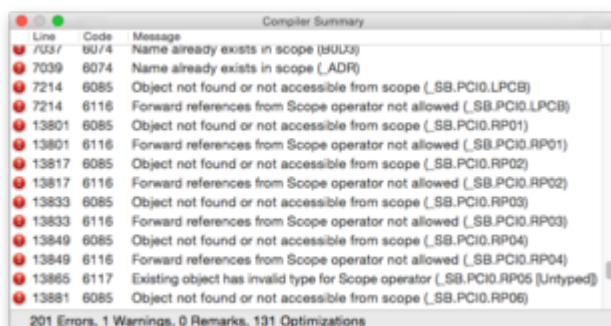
Compiler Summary

| Line | Code | Message |
|---|---|---|
| 7037 | 6074 | Name already exists in scope (BUU3) |
| 7039 | 6074 | Name already exists in scope (_ADR) |
| 7214 | 6085 | Object not found or not accessible from scope (_SB.PCI0.LPCB) |
| 7214 | 6116 | Forward references from Scope operator not allowed (_SB.PCI0.LPCB) |
| 13801 | 6085 | Object not found or not accessible from scope (_SB.PCI0.RP01) |
| 13801 | 6116 | Forward references from Scope operator not allowed (_SB.PCI0.RP01) |
| 13817 | 6085 | Object not found or not accessible from scope (_SB.PCI0.RP02) |
| 13817 | 6116 | Forward references from Scope operator not allowed (_SB.PCI0.RP02) |
| 13833 | 6085 | Object not found or not accessible from scope (_SB.PCI0.RP03) |
| 13833 | 6116 | Forward references from Scope operator not allowed (_SB.PCI0.RP03) |
| 13849 | 6085 | Object not found or not accessible from scope (_SB.PCI0.RP04) |
| 13849 | 6116 | Forward references from Scope operator not allowed (_SB.PCI0.RP04) |
| 13865 | 6117 | Existing object has invalid type for Scope operator (_SB.PCI0.RP05 [Untyped]) |
| 13881 | 6085 | Object not found or not accessible from scope (_SB.PCI0.RP06) |

201 Errors, 1 Warnings, 0 Remarks, 131 Optimizations